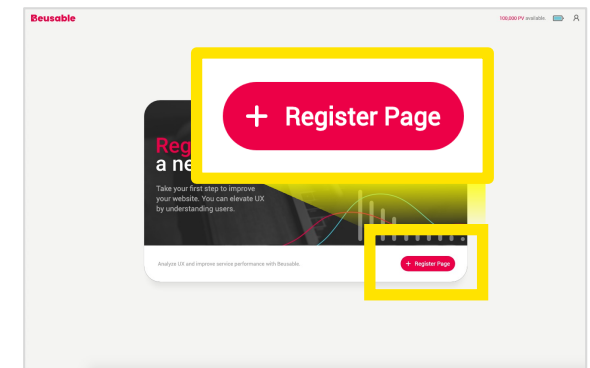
Beusable

100,000 PV available.

+ Register Page

Reg
a ne

Take your first step to improve your website. You can elevate UX by understanding users.

Analyze UX and improve service performance with Beusable.

+ Register Page